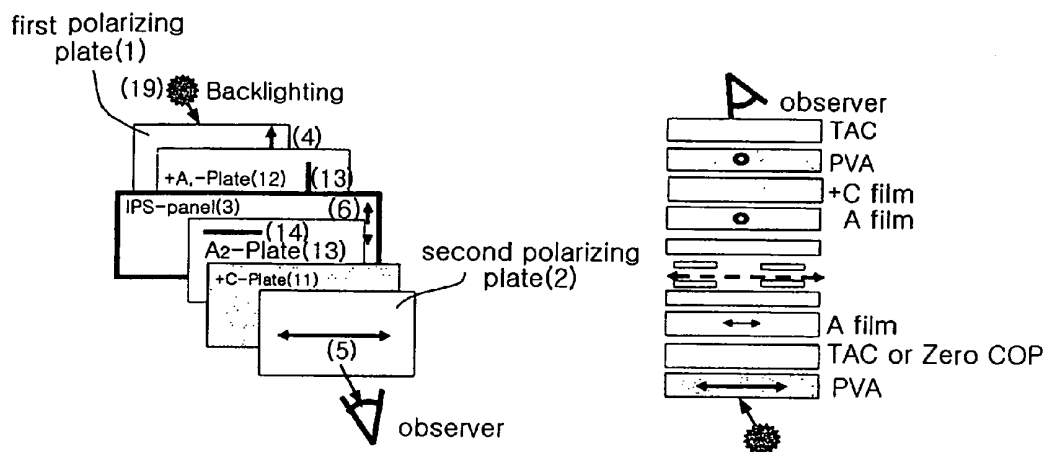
first polarizing plate(1)

(19) Backlighting

(4)

+A$_1$-Plate(12)

(13)

IPS-panel(3)

(6)

(14)

A$_2$-Plate(13)

+C-Plate(11)

second polarizing plate(2)

(5)

observer

observer

TAC

PVA

+C film

A film

A film

TAC or Zero COP

PVA